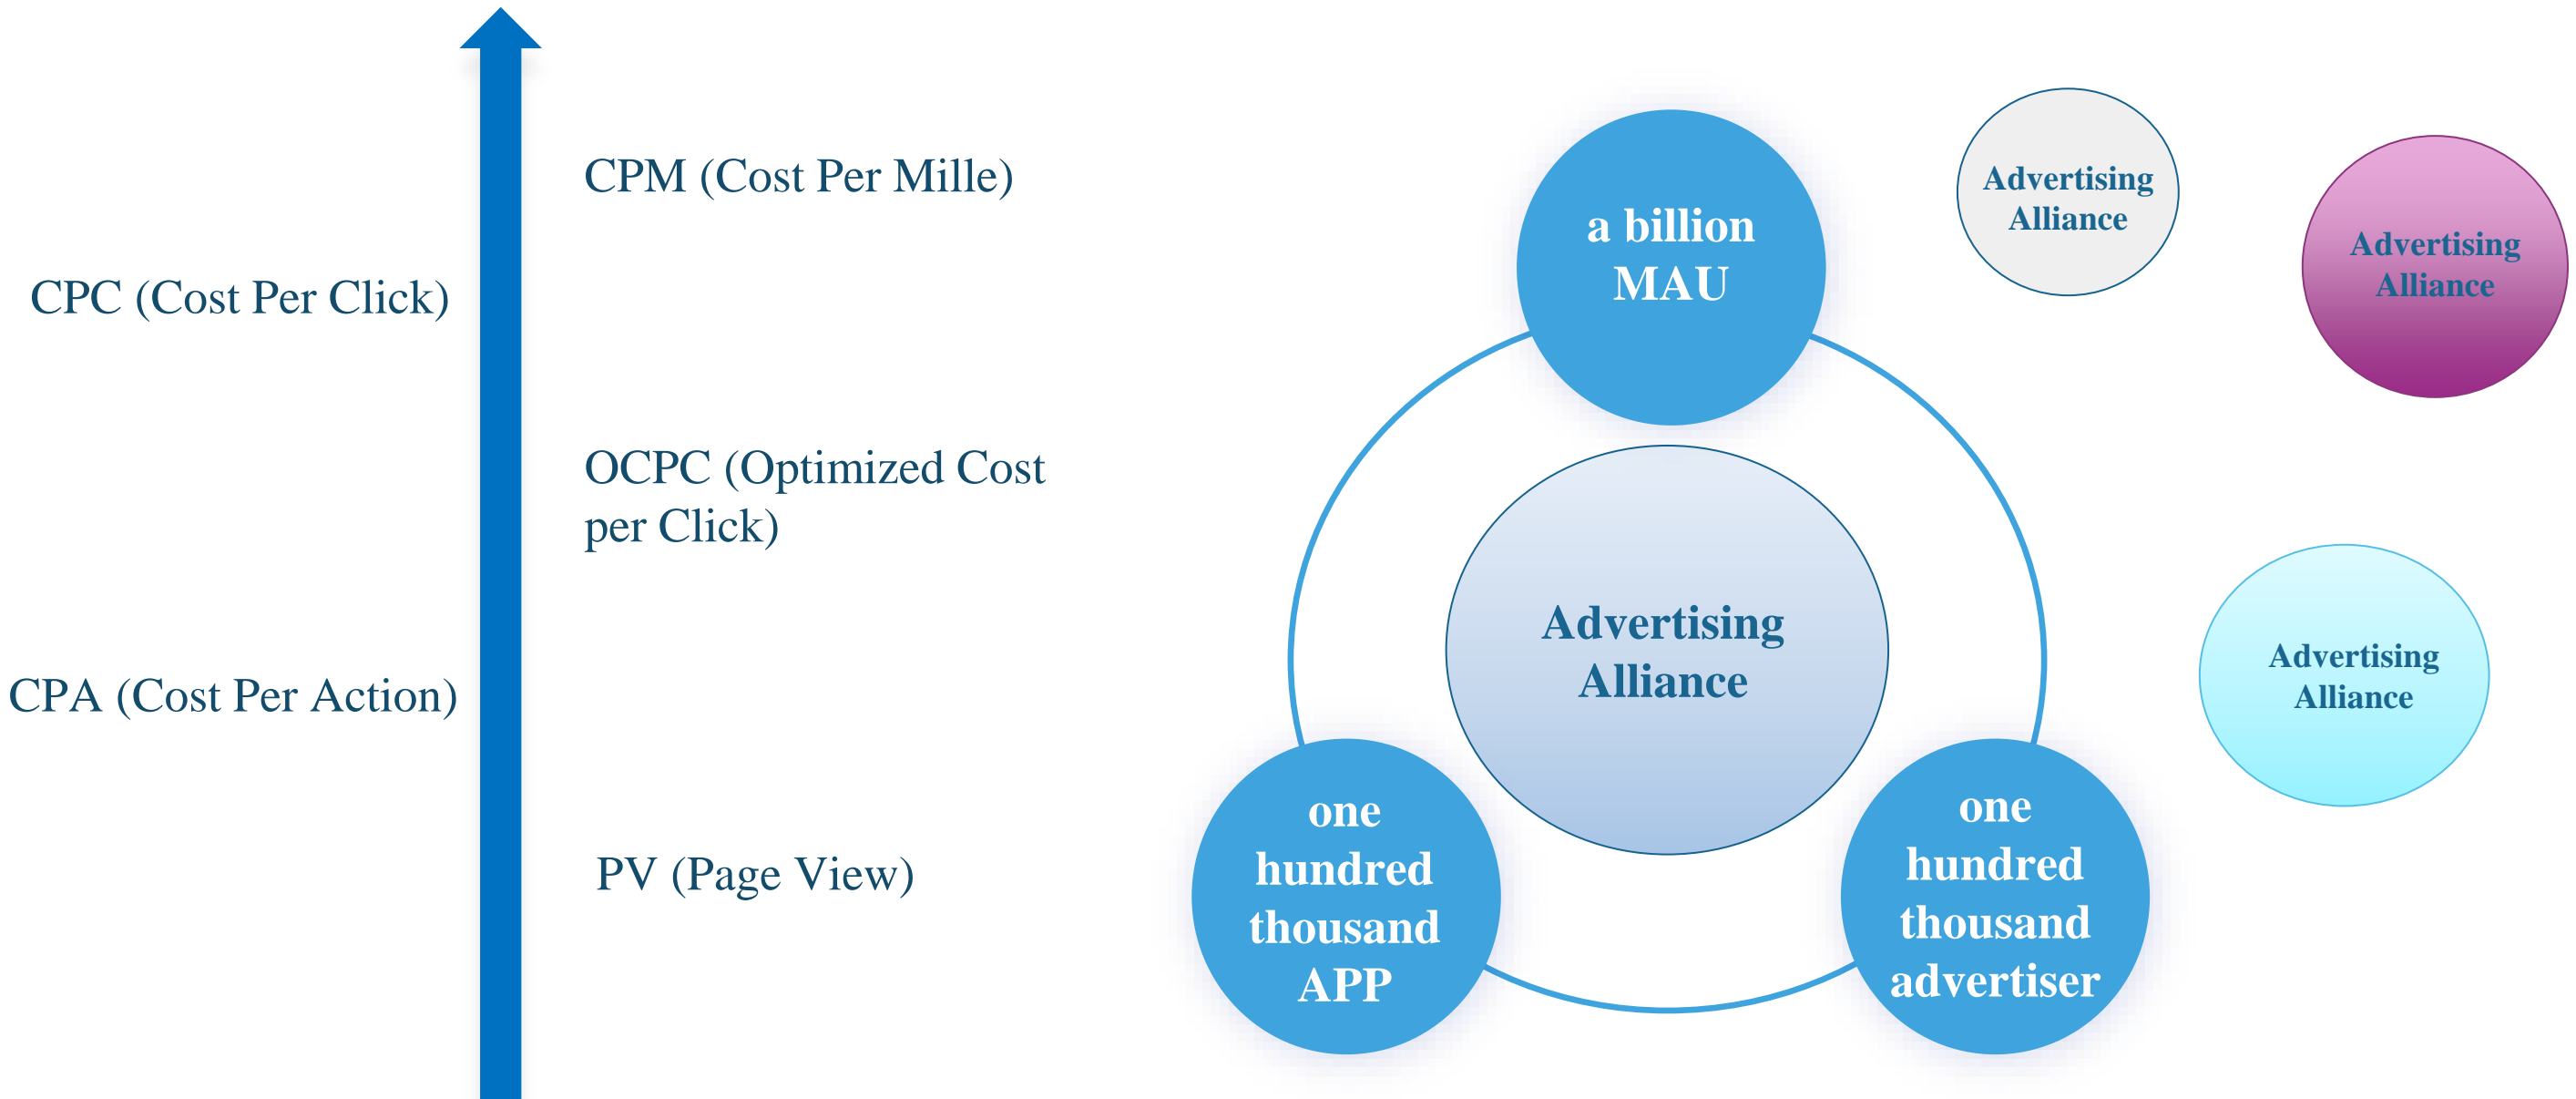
CPM (Cost Per Mille)

CPC (Cost Per Click)

OCPC (Optimized Cost per Click)

CPA (Cost Per Action)

PV (Page View)

a billion MAU

Advertising Alliance

Advertising Alliance

Advertising Alliance

Advertising Alliance

one hundred thousand APP

one hundred thousand advertiser